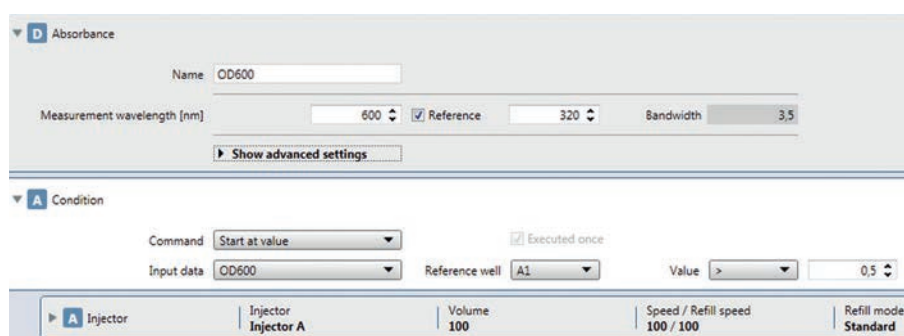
D Absorbance

Name OD600

Measurement wavelength [nm] 600 Reference 320 Bandwidth 3,5

Show advanced settings

A Condition

Command Start at value

Executed once

Input data OD600

Reference well A1

Value >

0,5

A Injector

Injector
Injector A

Volume
100

Speed / Refill speed
100 / 100

Refill mode
Standard